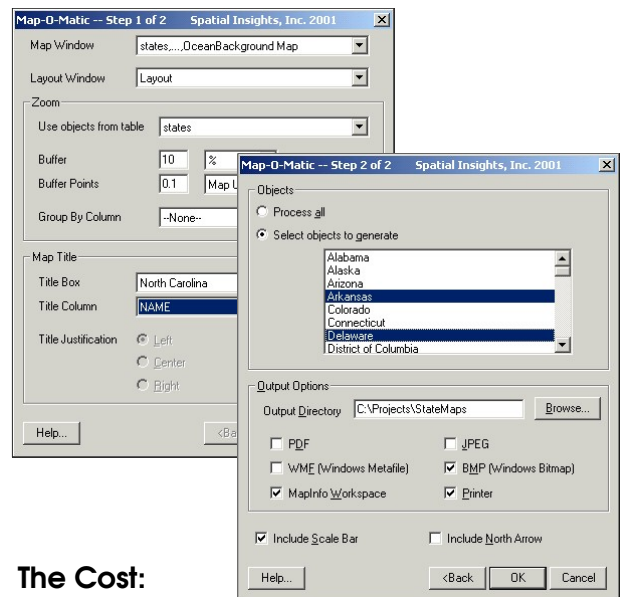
Map-O-Matic -- Step 1 of 2 Spatial Insights, Inc. 2001

Map Window states,...,OceanBackground Map

Layout Window Layout

Zoom

Use objects from table states

Buffer 10 %

Buffer Points 0.1 Map U

Group By Column --None--

Map Title

Title Box North Carolina

Title Column NAME

Title Justification

Left

Center

Right

Help...

<Ba

Map-O-Matic -- Step 2 of 2 Spatial Insights, Inc. 2001

Objects

Process all

Select objects to generate

Alabama
Alaska
Arizona
Arkansas
Colorado
Connecticut
Delaware
District of Columbia

Output Options

Output Directory C:\Projects\StateMaps

Browse...

PDF

JPEG

WMF (Windows Metafile)

BMP (Windows Bitmap)

MapInfo Workspace

Printer

Include Scale Bar

Include North Arrow

Help...

<Back

OK

Cancel

The Cost: